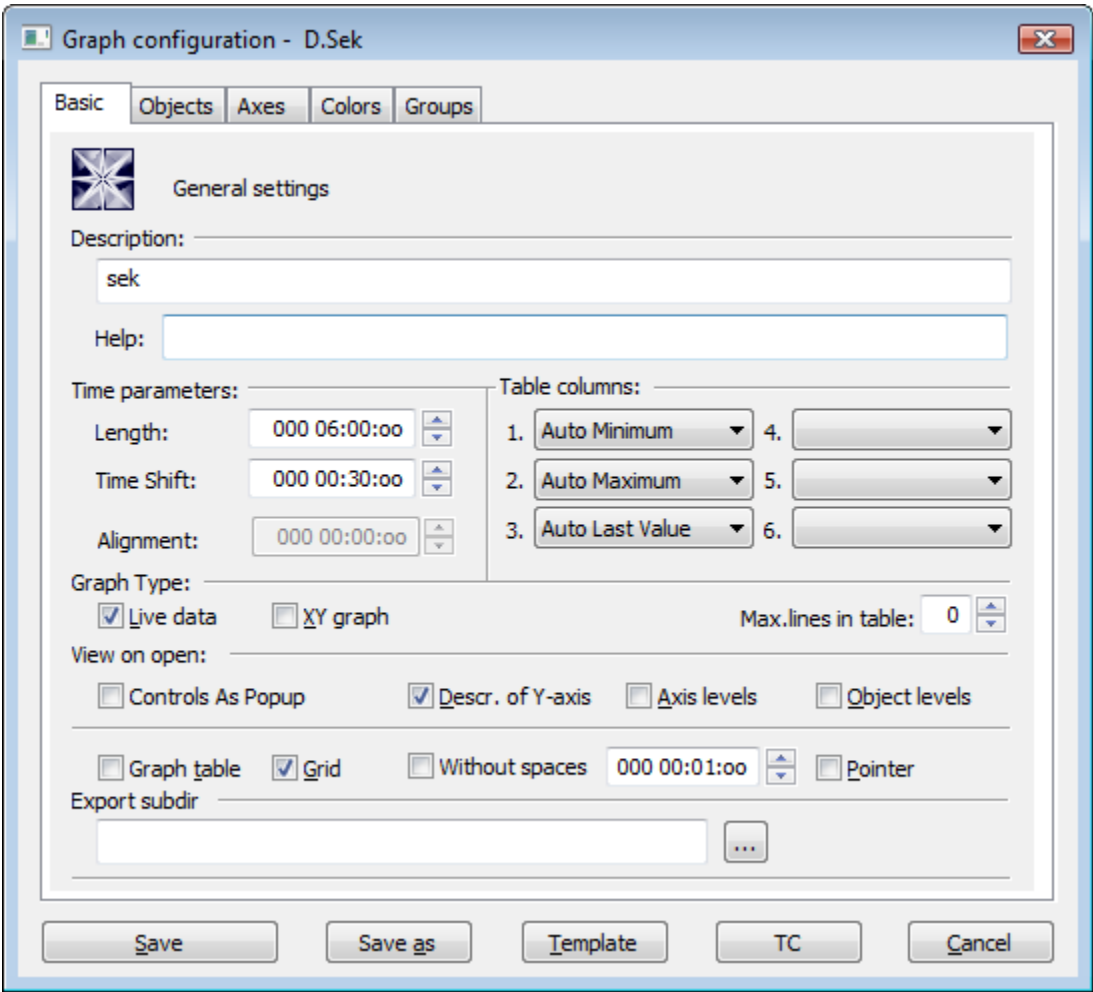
Graph configuration - D.Sek

Basic | Objects | Axes | Colors | Groups

General settings

Description:
sek

Help:

Time parameters:
Length: 000 06:00:oo
Time Shift: 000 00:30:oo
Alignment: 000 00:00:oo

Table columns:
1. Auto Minimum
2. Auto Maximum
3. Auto Last Value
4.
5.
6.

Graph Type:
Live data
XY graph
Max.lines in table: 0

View on open:
Controls As Popup
Descr. of Y-axis
Axis levels
Object levels

Graph table
Grid
Without spaces 000 00:01:oo
Pointer

Export subdir
...

Save | Save as | Template | TC | Cancel